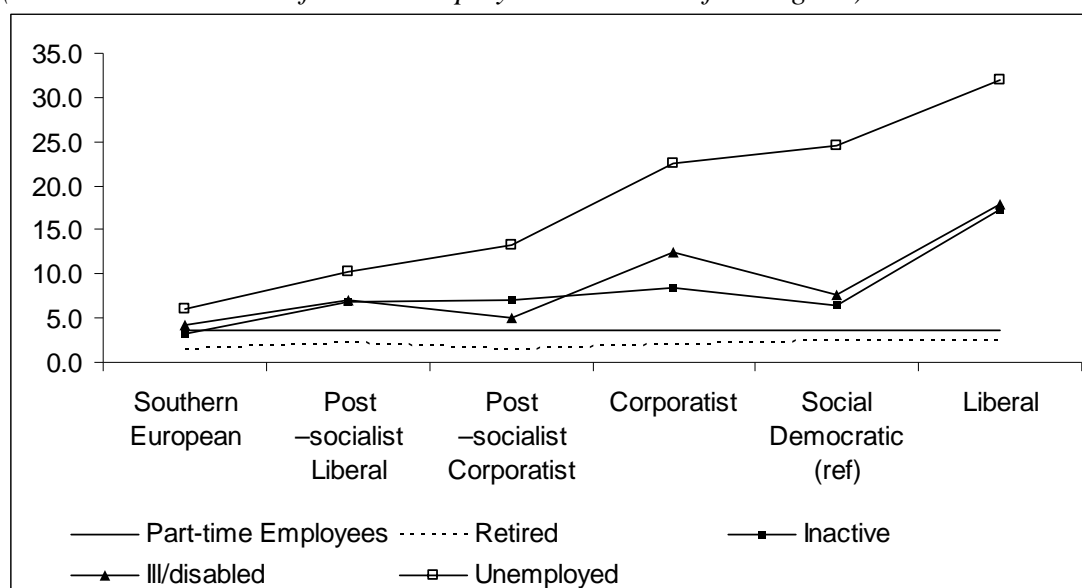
35.0
30.0
25.0
20.0
15.0
10.0
5.0
0.0

Southern European
Post –socialist Liberal
Post –socialist Corporatist
Corporatist
Social Democratic (ref)
Liberal

Part-time Employees
Retired
Inactive
Ill/disabled
Unemployed